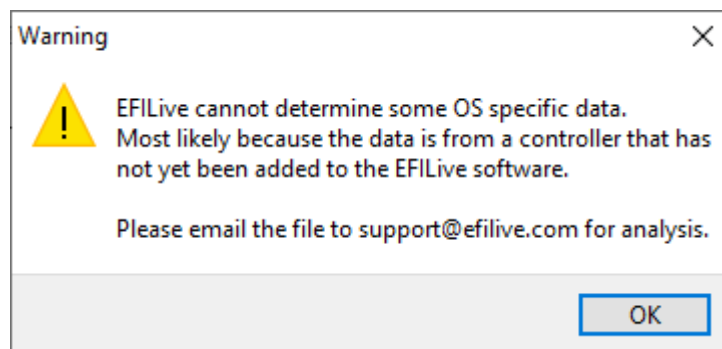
Warning

EFILive cannot determine some OS specific data.
Most likely because the data is from a controller that has not yet been added to the EFILive software.

Please email the file to support@efilive.com for analysis.

OK